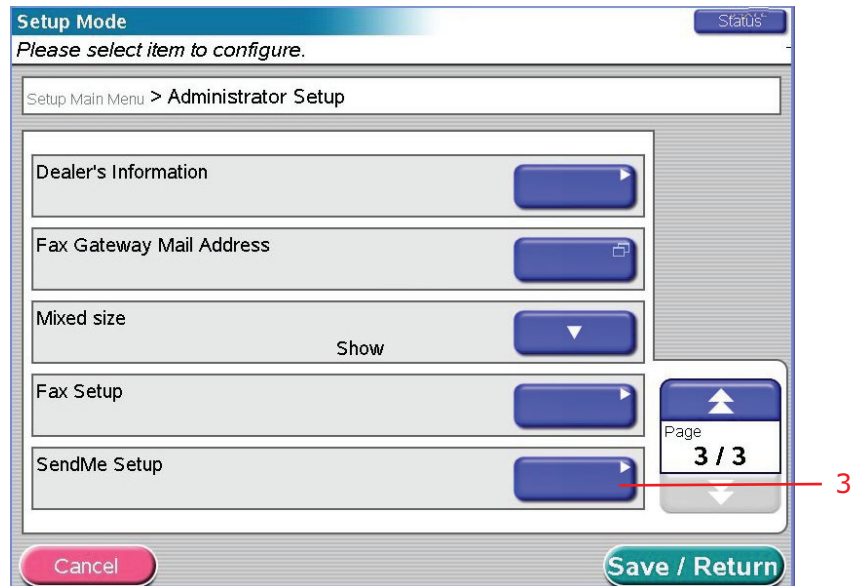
Setup Mode
Status
Please select item to configure.

Setup Main Menu > Administrator Setup

Dealer's Information

Fax Gateway Mail Address

Mixed size
Show

Fax Setup

SendMe Setup

Page
3 / 3

3

Cancel
Save / Return